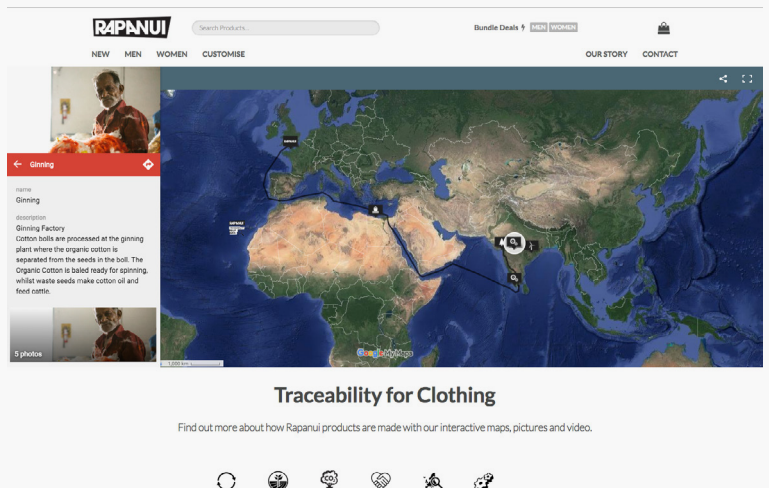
RAPANUI

Search Products...

Bundle Deals MEN WOMEN

NEW MEN WOMEN CUSTOMISE

OUR STORY CONTACT

Ginning

name
Ginning

description
Ginning Factory
Cotton bolls are processed at the ginning plant where the organic cotton is separated from the seeds in the boll. The Organic Cotton is baled ready for spinning, whilst waste seeds make cotton oil and feed cattle.

5 photos

Google My Maps

1,000 km

Traceability for Clothing

Find out more about how Rapanui products are made with our interactive maps, pictures and video.

$CO_2$